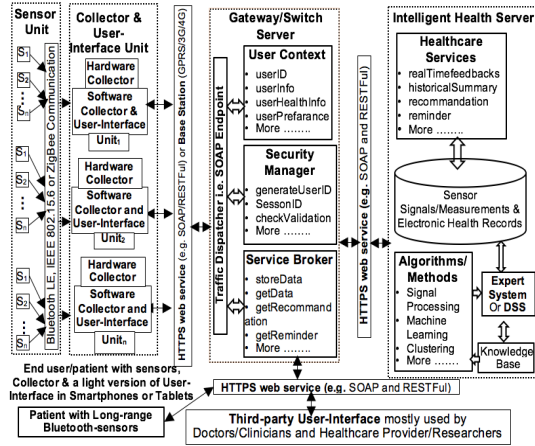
Sensor Unit

$S_1$
$S_2$
⋮
$S_n$

$S_1$
$S_2$
⋮
$S_n$

$S_1$
$S_2$
⋮
$S_n$

Bluetooth LE, IEEE 802.15.6 or ZigBee Communication

Collector & User-Interface Unit

Hardware Collector
Software Collector & User-Interface
Unit$_1$

Hardware Collector
Software Collector and User-Interface
Unit$_2$

Hardware Collector
Software Collector and User-Interface
Unit$_n$

HTTPS web service (e.g. SOAP/RESTFul) or Base Station (GPRS/3G/4G)

Gateway/Switch Server

Traffic Dispatcher i.e. SOAP Endpoint

User Context
• userID
• userInfo
• userHealthInfo
• userPrefarance
• More ........

Security Manager
• generateUserID
• SessonID
• checkValidation
• More ........

Service Broker
• storeData
• getData
• getRecommandation
• getReminder
• More ........

HTTPS web service (e.g. SOAP and RESTFul)

Intelligent Health Server

Healthcare Services
• realTimefeedbacks
• historicalSummary
• recommandation
• reminder
• More ........

Sensor Signals/Measurements & Electronic Health Records

Algorithms/ Methods
• Signal Processing
• Machine Learning
• Clustering
• More ........

Expert System Or DSS

Knowledge Base

End user/patient with sensors, Collector & a light version of User-Interface in Smartphones or Tablets

HTTPS web service (e.g. SOAP and RESTFul)

Patient with Long-range Bluetooth-sensors

Third-party User-Interface mostly used by Doctors/Clinicians and Healthcare Provider/Researchers